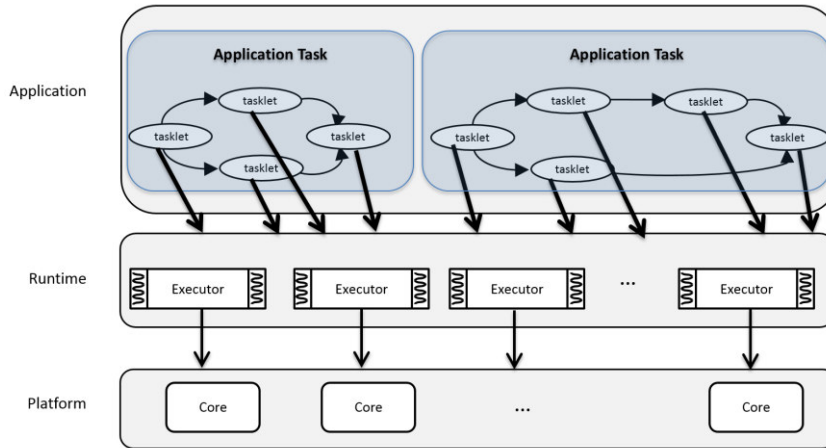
Application

Application Task

tasklet

tasklet

tasklet

tasklet

Application Task

tasklet

tasklet

tasklet

tasklet

tasklet

Runtime

Executor

Executor

Executor

...

Executor

Platform

Core

Core

...

Core